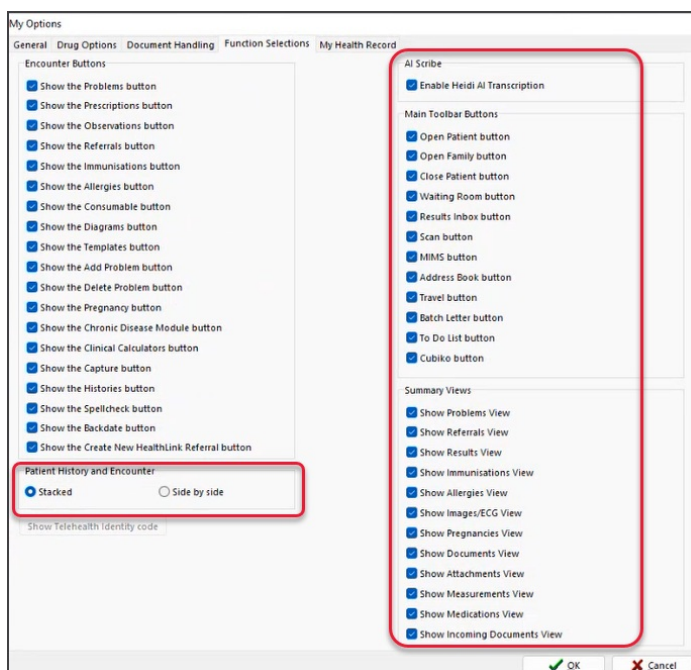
My Options

General | Drug Options | Document Handling | Function Selections | My Health Record

Encounter Buttons

Show the Problems button
Show the Prescriptions button
Show the Observations button
Show the Referrals button
Show the Immunisations button
Show the Allergies button
Show the Consumable button
Show the Diagrams button
Show the Templates button
Show the Add Problem button
Show the Delete Problem button
Show the Pregnancy button
Show the Chronic Disease Module button
Show the Clinical Calculators button
Show the Capture button
Show the Histories button
Show the Spellcheck button
Show the Backdate button
Show the Create New HealthLink Referral button

Patient History and Encounter

Stacked
Side by side

Show Telehealth Identity code

AI Scribe

Enable Heidi AI Transcription

Main Toolbar Buttons

Open Patient button
Open Family button
Close Patient button
Waiting Room button
Results Inbox button
Scan button
MIMS button
Address Book button
Travel button
Batch Letter button
To Do List button
Cubiko button

Summary Views

Show Problems View
Show Referrals View
Show Results View
Show Immunisations View
Show Allergies View
Show Images/ECG View
Show Pregnancies View
Show Documents View
Show Attachments View
Show Measurements View
Show Medications View
Show Incoming Documents View

OK
Cancel